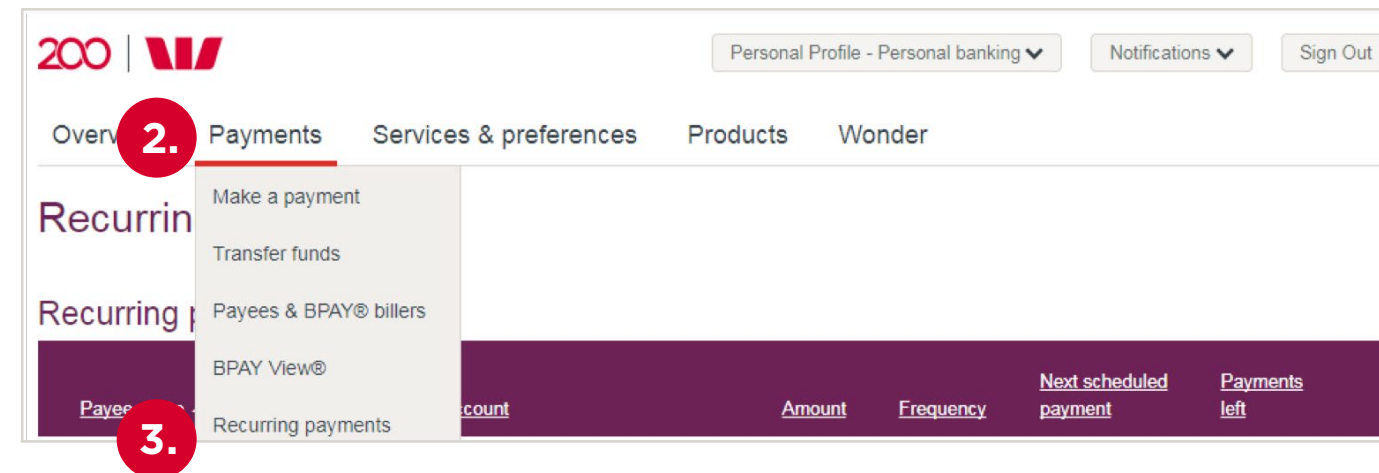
200 | W

Personal Profile - Personal banking

Notifications

Sign Out

Overv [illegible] 2. Payments Services & preferences Products Wonder

Make a payment

Transfer funds

Payees & BPAY® billers

BPAY View®

Recurring payments

Recurrin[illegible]

Recurring p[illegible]

Payee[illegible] 3. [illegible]ccount Amount Frequency Next scheduled payment Payments left